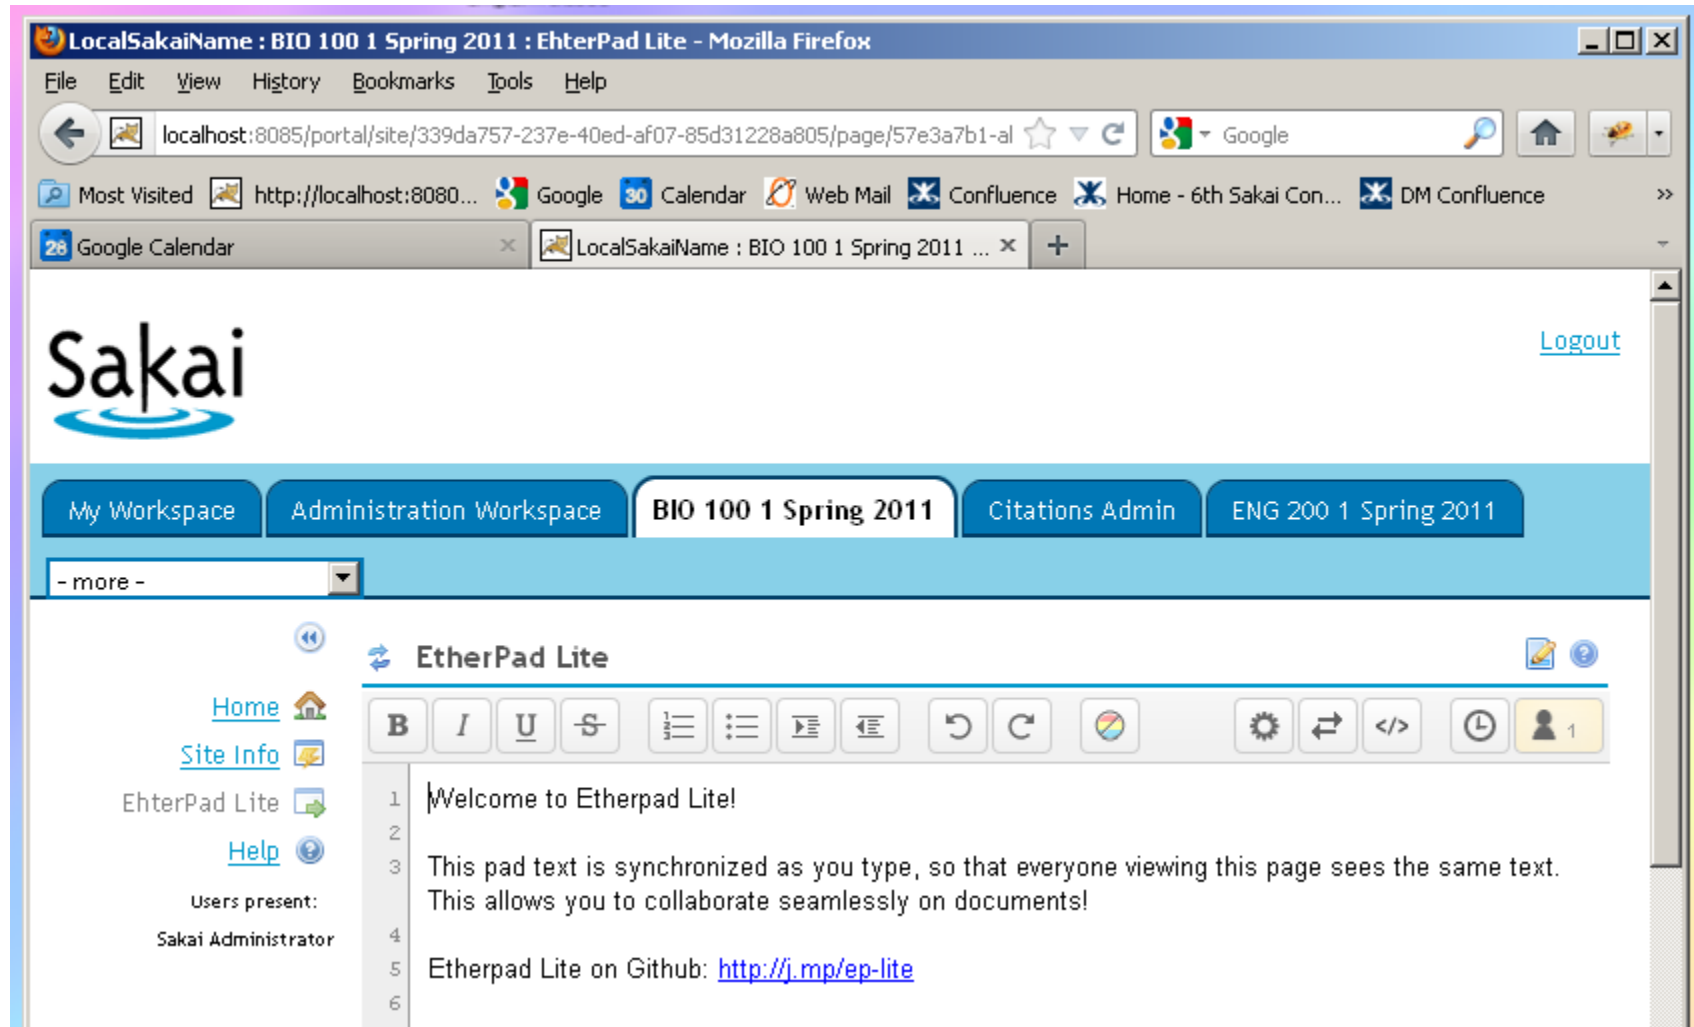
LocalSakaiName : BIO 100 1 Spring 2011 : EhterPad Lite - Mozilla Firefox

File Edit View History Bookmarks Tools Help

localhost:8085/portal/site/339da757-237e-40ed-af07-85d31228a805/page/57e3a7b1-al

Google

Most Visited http://localhost:8080... Google 30 Calendar Web Mail Confluence Home - 6th Sakai Con... DM Confluence »

28 Google Calendar

LocalSakaiName : BIO 100 1 Spring 2011 ...

+

Sakai

Logout

My Workspace Administration Workspace BIO 100 1 Spring 2011 Citations Admin ENG 200 1 Spring 2011

- more -

EtherPad Lite

Home

Site Info

EhterPad Lite

Help

Users present:

Sakai Administrator

B I U S

1

1 Welcome to Etherpad Lite!

2

3 This pad text is synchronized as you type, so that everyone viewing this page sees the same text. This allows you to collaborate seamlessly on documents!

4

5 Etherpad Lite on Github: http://j.mp/ep-lite

6